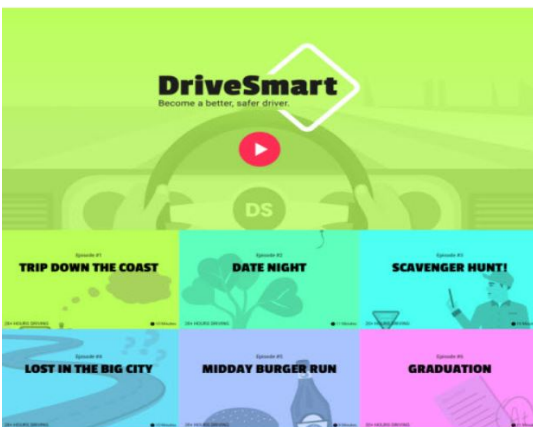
DriveSmart
Become a better, safer driver.

DS

Episode #1
TRIP DOWN THE COAST
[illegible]

Episode #2
DATE NIGHT
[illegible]

Episode #3
SCAVENGER HUNT!
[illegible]

Episode #4
LOST IN THE BIG CITY
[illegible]

Episode #5
MIDDAY BURGER RUN
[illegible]

Episode #6
GRADUATION
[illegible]